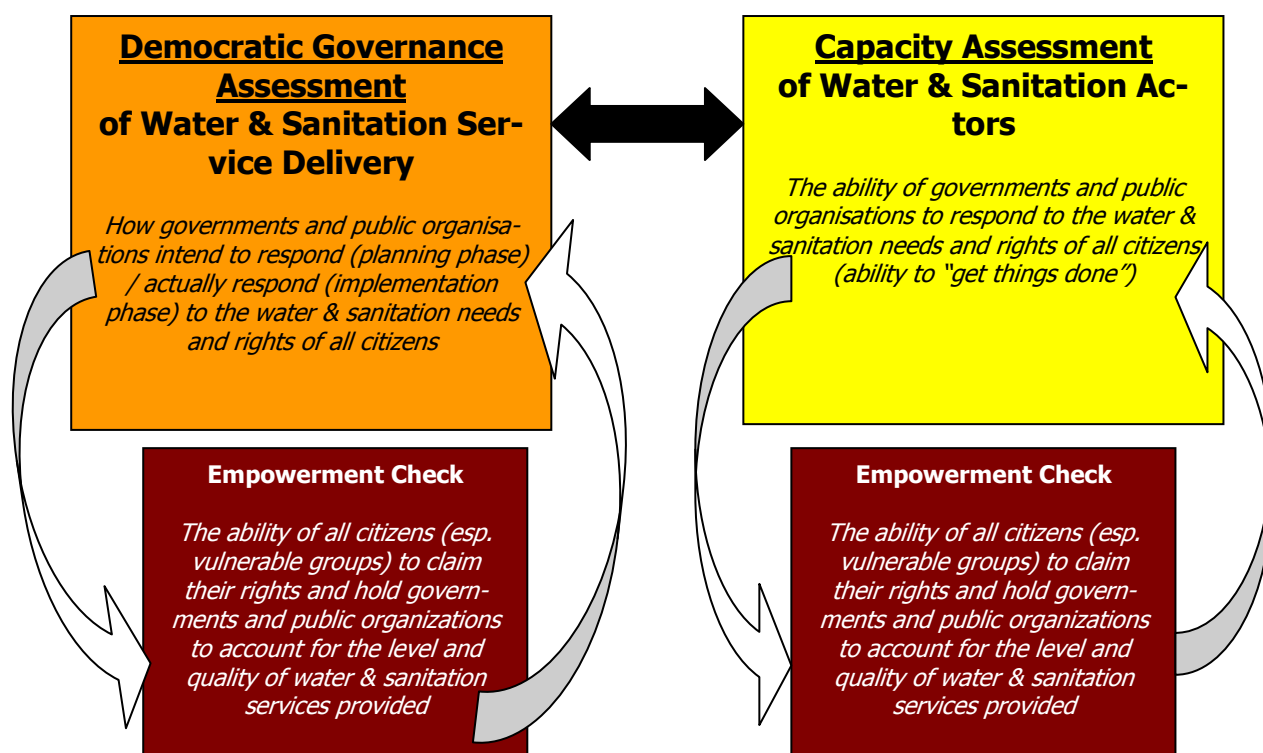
Democratic Governance Assessment of Water & Sanitation Service Delivery

How governments and public organisations intend to respond (planning phase) / actually respond (implementation phase) to the water & sanitation needs and rights of all citizens

Capacity Assessment of Water & Sanitation Actors

The ability of governments and public organisations to respond to the water & sanitation needs and rights of all citizens (ability to "get things done")

Empowerment Check

The ability of all citizens (esp. vulnerable groups) to claim their rights and hold governments and public organizations to account for the level and quality of water & sanitation services provided

Empowerment Check

The ability of all citizens (esp. vulnerable groups) to claim their rights and hold governments and public organizations to account for the level and quality of water & sanitation services provided